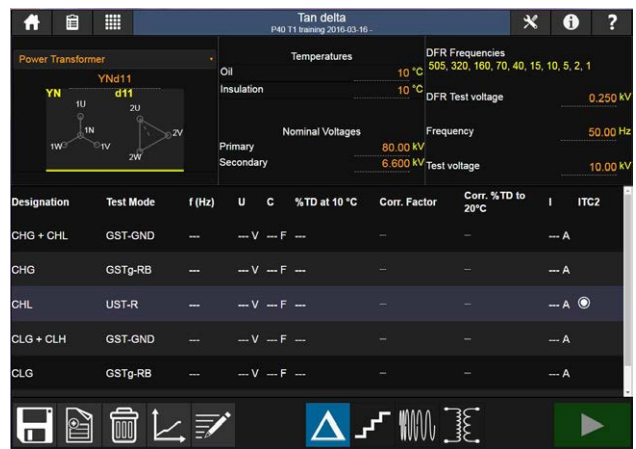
Tan delta
P40 T1 training 2016-03-16 -

Power Transformer
YNd11
YN d11
1U 2U
1N
1W 1V 2V
2W

Temperatures
Oil 10 °C
Insulation 10 °C

Nominal Voltages
Primary 80.00 kV
Secondary 6.600 kV

DFR Frequencies
505, 320, 160, 70, 40, 15, 10, 5, 2, 1
DFR Test voltage 0.250 kV
Frequency 50.00 Hz
Test voltage 10.00 kV

| Designation | Test Mode | f (Hz) | U | C | %TD at 10 °C | Corr. Factor | Corr. %TD to 20°C | I | ITC2 |
|---|---|---|---|---|---|---|---|---|---|
| CHG + CHL | GST-GND | --- | --- V | --- F | --- | – | – | --- A | |
| CHG | GSTg-RB | --- | --- V | --- F | --- | – | – | --- A | |
| CHL | UST-R | --- | --- V | --- F | --- | – | – | --- A | |
| CLG + CLH | GST-GND | --- | --- V | --- F | --- | – | – | --- A | |
| CLG | GSTg-RB | --- | --- V | --- F | --- | – | – | --- A | |